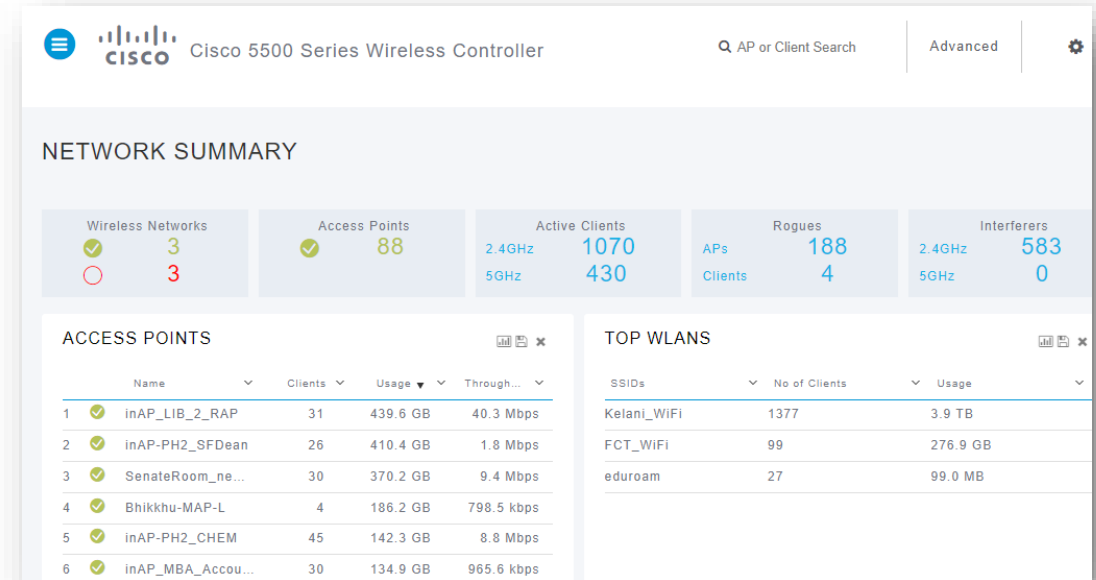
CISCO Cisco 5500 Series Wireless Controller

AP or Client Search

Advanced

NETWORK SUMMARY

Wireless Networks
3
3

Access Points
88

Active Clients
2.4GHz 1070
5GHz 430

Rogues
APs 188
Clients 4

Interferers
2.4GHz 583
5GHz 0

ACCESS POINTS

| | Name | Clients | Usage | Through... |
|---|---|---|---|---|
| 1 | inAP_LIB_2_RAP | 31 | 439.6 GB | 40.3 Mbps |
| 2 | inAP-PH2_SFDean | 26 | 410.4 GB | 1.8 Mbps |
| 3 | SenateRoom_ne... | 30 | 370.2 GB | 9.4 Mbps |
| 4 | Bhikkhu-MAP-L | 4 | 186.2 GB | 798.5 kbps |
| 5 | inAP-PH2_CHEM | 45 | 142.3 GB | 8.8 Mbps |
| 6 | inAP_MBA_Accou... | 30 | 134.9 GB | 965.6 kbps |

TOP WLANS

| SSIDs | No of Clients | Usage |
|---|---|---|
| Kelani_WiFi | 1377 | 3.9 TB |
| FCT_WiFi | 99 | 276.9 GB |
| eduroam | 27 | 99.0 MB |